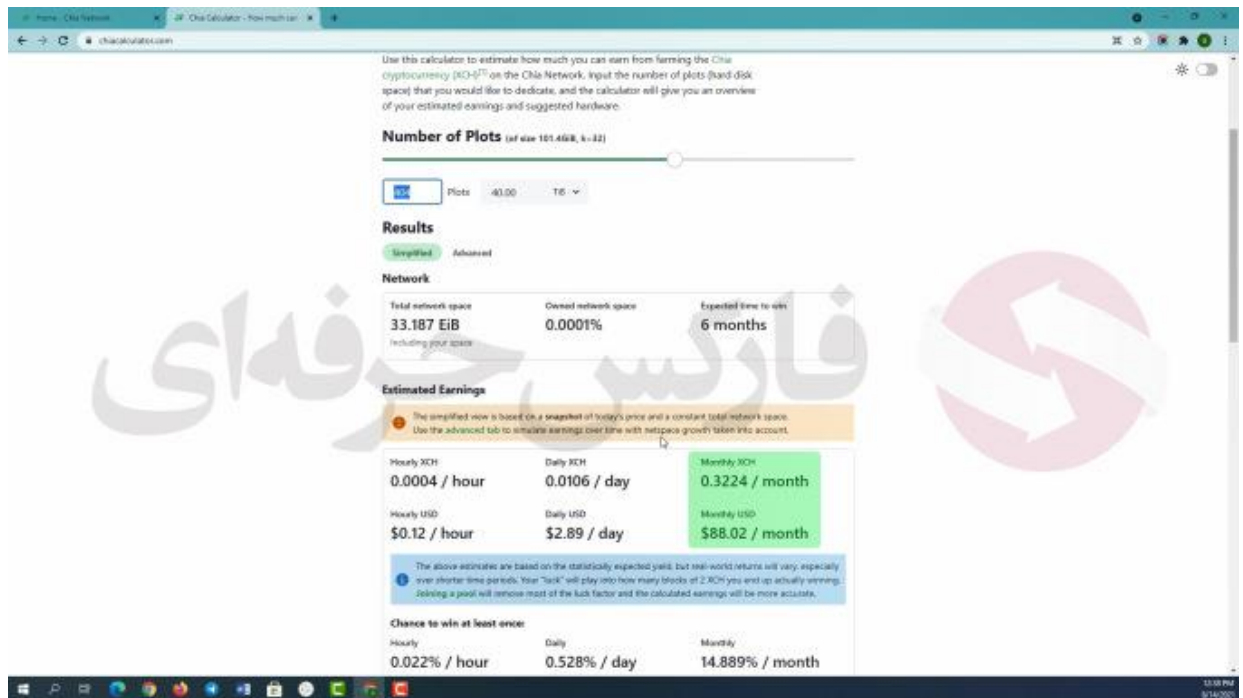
Home - Chia Network
Chia Calculator - How much can

chiacalculator.com

Use this calculator to estimate how much you can earn from farming the Chia cryptocurrency (XCH)[?] on the Chia Network. Input the number of plots (hard disk space) that you would like to dedicate, and the calculator will give you an overview of your estimated earnings and suggested hardware.

Number of Plots (of size 101.4GiB, k=32)

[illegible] Plots 40.00 TiB

Results

Simplified Advanced

Network

Total network space
33.187 EiB
Including your space

Owned network space
0.0001%

Expected time to win
6 months

Estimated Earnings

The simplified view is based on a snapshot of today's price and a constant total network space. Use the advanced tab to simulate earnings over time with netspace growth taken into account.

Hourly XCH
0.0004 / hour

Daily XCH
0.0106 / day

Monthly XCH
0.3224 / month

Hourly USD
$0.12 / hour

Daily USD
$2.89 / day

Monthly USD
$88.02 / month

The above estimates are based on the statistically expected yield, but real-world returns will vary, especially over shorter time periods. Your "luck" will play into how many blocks of 2 XCH you end up actually winning. Joining a pool will remove most of the luck factor and the calculated earnings will be more accurate.

Chance to win at least once:

Hourly
0.022% / hour

Daily
0.528% / day

Monthly
14.889% / month

فارکس حرفه‌ای